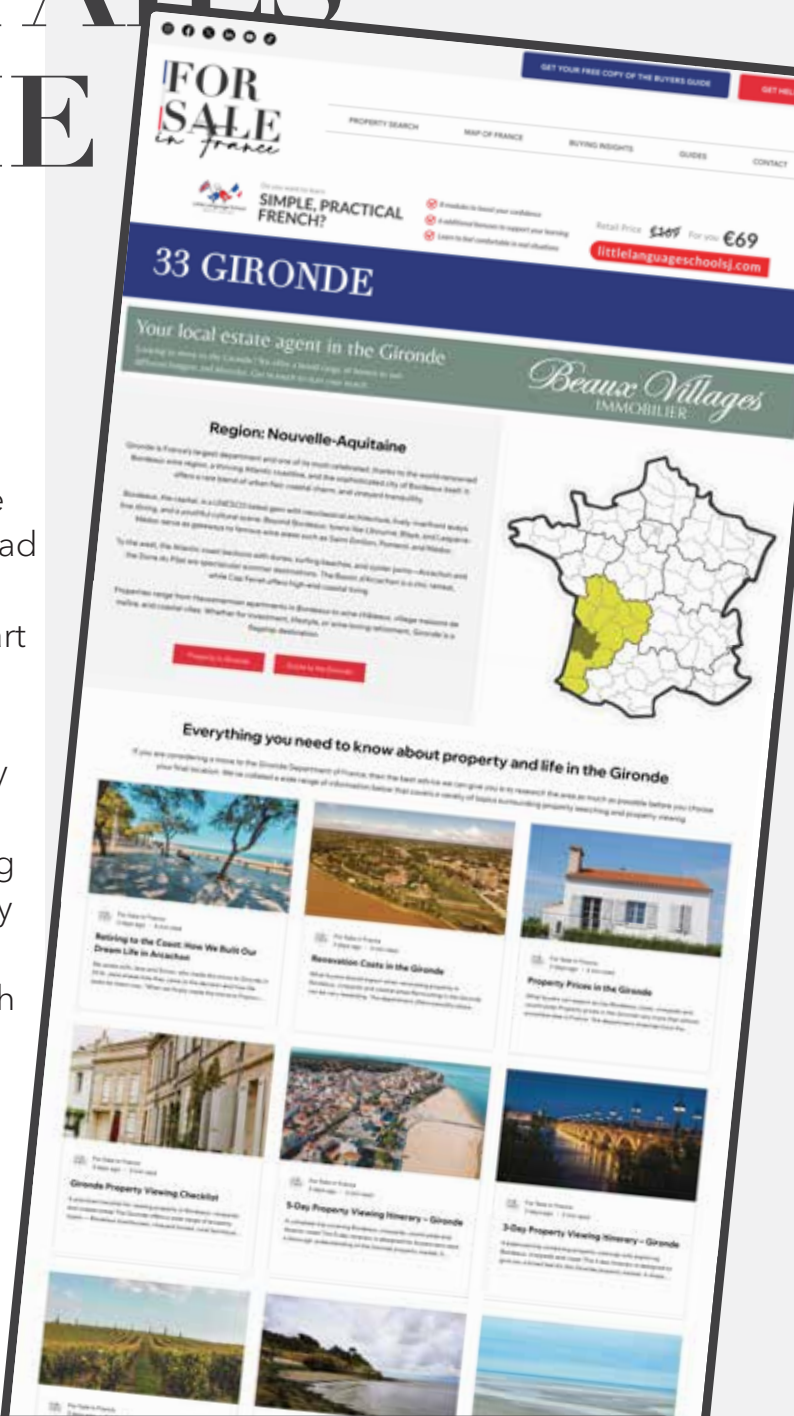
FOR SALE in France

GET YOUR FREE COPY OF THE BUYERS GUIDE

GET HEL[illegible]

PROPERTY SEARCH

MAP OF FRANCE

BUYING INSIGHTS

GUIDES

CONTACT

SIMPLE, PRACTICAL FRENCH?

Retail Price ~~£169~~ For you €69

littlelanguageschoolsj.com

33 GIRONDE

Your local estate agent in the Gironde

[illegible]

Beaux Villages IMMOBILIER

Region: Nouvelle-Aquitaine

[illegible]

Everything you need to know about property and life in the Gironde

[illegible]

Retiring to the Coast: How We Built Our Dream Life in Arcachon

Renovation Costs in the Gironde

Property Prices in the Gironde

Gironde Property Viewing Checklist

5-Day Property Viewing Itinerary – Gironde

3-Day Property Viewing Itinerary – Gironde